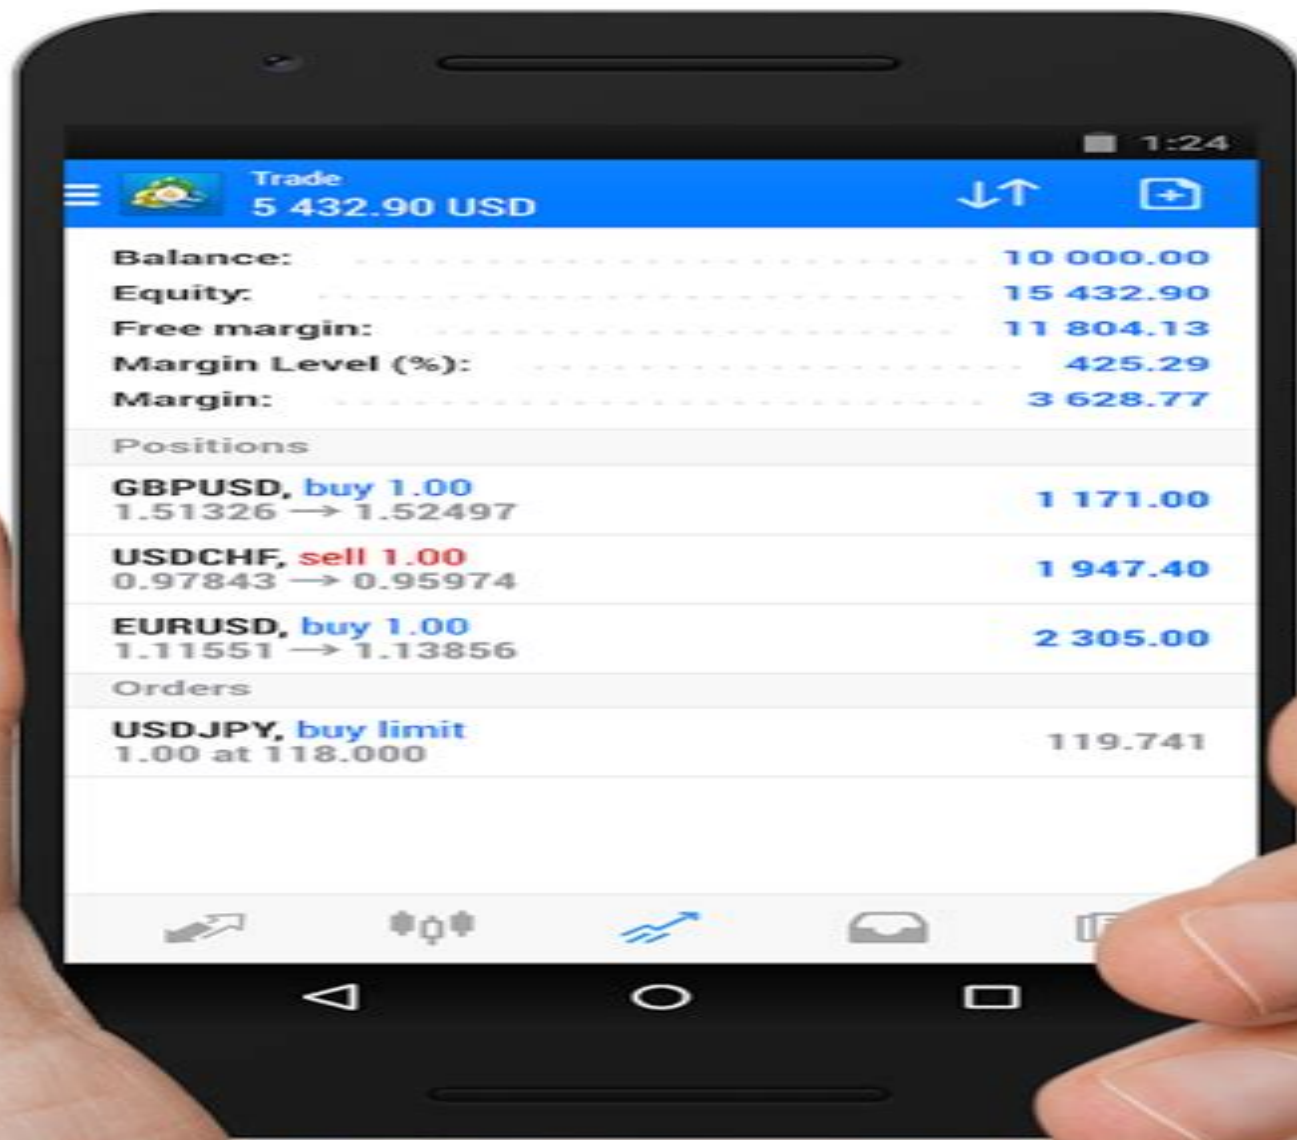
1:24

Trade
5 432.90 USD

Balance: 10 000.00
Equity: 15 432.90
Free margin: 11 804.13
Margin Level (%): 425.29
Margin: 3 628.77

Positions

GBPUSD, buy 1.00
1.51326 → 1.52497
1 171.00

USDCHF, sell 1.00
0.97843 → 0.95974
1 947.40

EURUSD, buy 1.00
1.11551 → 1.13856
2 305.00

Orders

USDJPY, buy limit
1.00 at 118.000
119.741